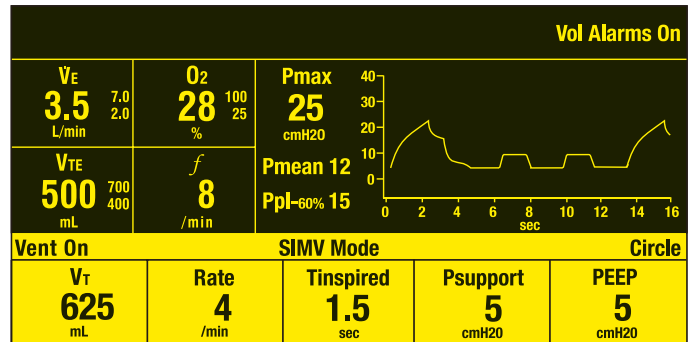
Vol Alarms On

$\dot{V}_E$
3.5
7.0
2.0
L/min

$O_2$
28
100
25
%

Pmax
25
cmH20

40
30
20
10
0
0 2 4 6 8 10 12 14 16
sec

$V_{TE}$
500
700
400
mL

$f$
8
/min

Pmean 12

Ppl-60% 15

Vent On
SIMV Mode
Circle

$V_T$
625
mL

Rate
4
/min

Tinspired
1.5
sec

Psupport
5
cmH20

PEEP
5
cmH20